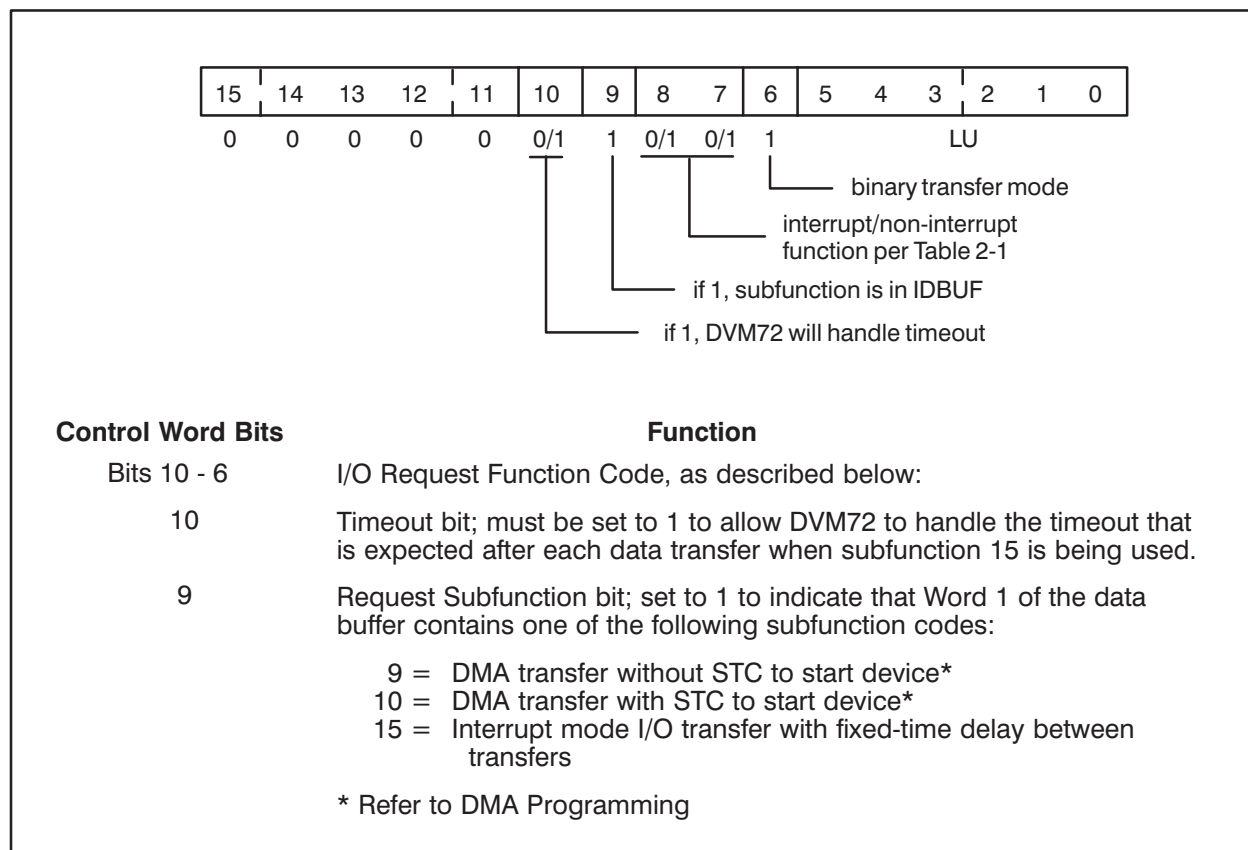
| 15 | 14 | 13 | 12 | 11 | 10 | 9 | 8 | 7 | 6 | 5 | 4 | 3 | 2 | 1 | 0 |
|---|---|---|---|---|---|---|---|---|---|---|---|---|---|---|---|
| 0 | 0 | 0 | 0 | 0 | 0/1 | 1 | 0/1 | 0/1 | 1 | | | LU | | | |

binary transfer mode

interrupt/non-interrupt function per Table 2-1

if 1, subfunction is in IDBUF

if 1, DVM72 will handle timeout

**Control Word Bits** | **Function**

Bits 10 - 6 I/O Request Function Code, as described below:

10 Timeout bit; must be set to 1 to allow DVM72 to handle the timeout that is expected after each data transfer when subfunction 15 is being used.

9 Request Subfunction bit; set to 1 to indicate that Word 1 of the data buffer contains one of the following subfunction codes:

9 = DMA transfer without STC to start device*
10 = DMA transfer with STC to start device*
15 = Interrupt mode I/O transfer with fixed-time delay between transfers

* Refer to DMA Programming